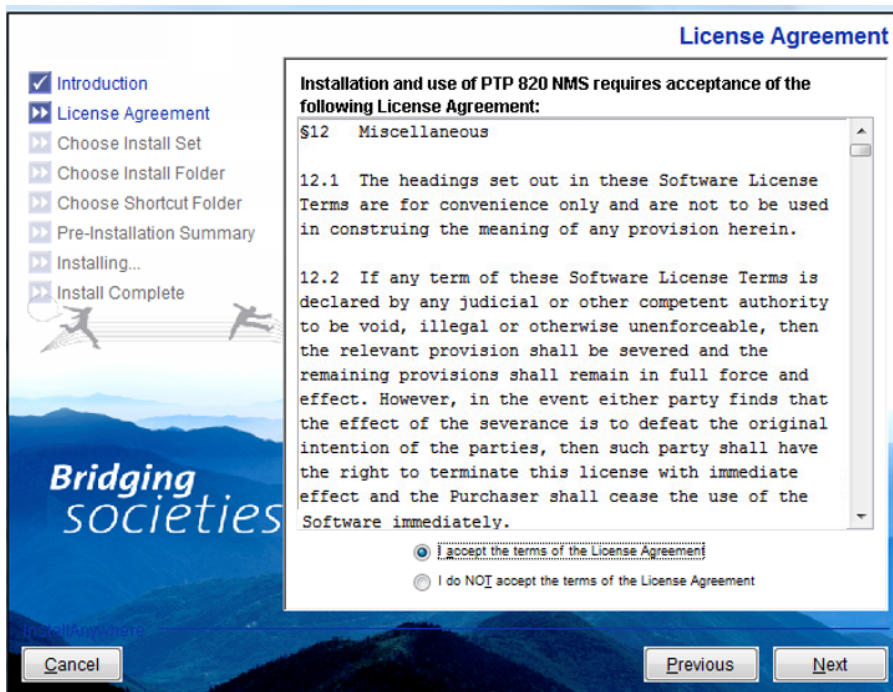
License Agreement

Introduction
License Agreement
Choose Install Set
Choose Install Folder
Choose Shortcut Folder
Pre-Installation Summary
Installing...
Install Complete

Bridging societies

Installation and use of PTP 820 NMS requires acceptance of the following License Agreement:

§12 Miscellaneous

12.1 The headings set out in these Software License Terms are for convenience only and are not to be used in construing the meaning of any provision herein.

12.2 If any term of these Software License Terms is declared by any judicial or other competent authority to be void, illegal or otherwise unenforceable, then the relevant provision shall be severed and the remaining provisions shall remain in full force and effect. However, in the event either party finds that the effect of the severance is to defeat the original intention of the parties, then such party shall have the right to terminate this license with immediate effect and the Purchaser shall cease the use of the Software immediately.

I accept the terms of the License Agreement
I do NOT accept the terms of the License Agreement

InstallAnywhere

Cancel
Previous
Next